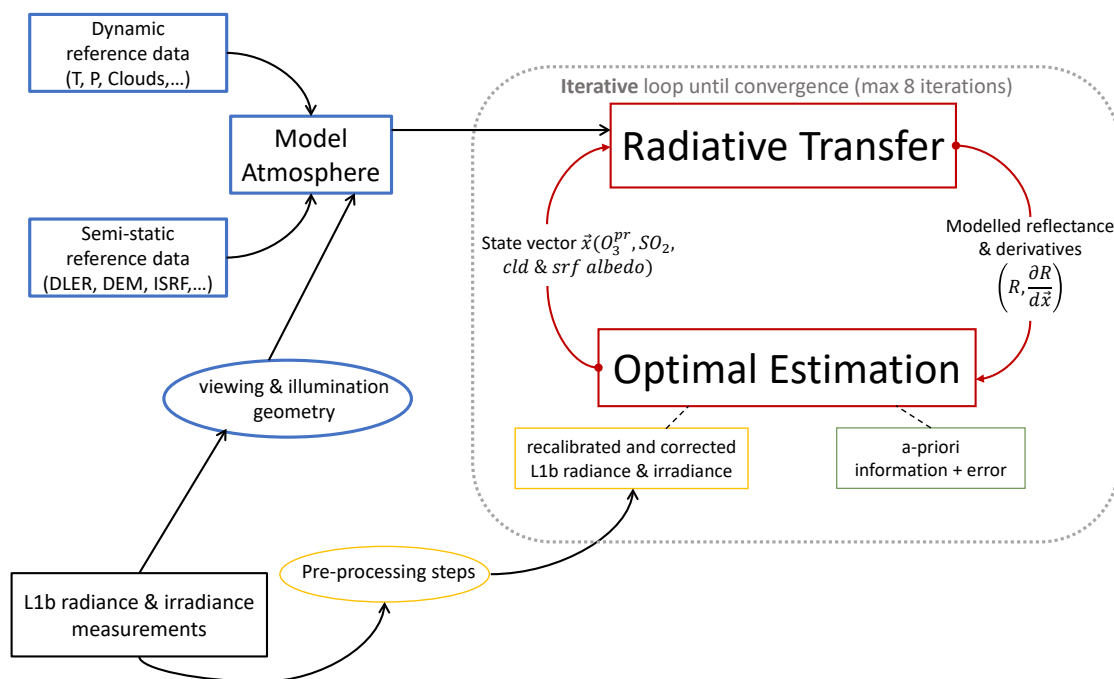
Dynamic reference data (T, P, Clouds,…)

Model Atmosphere

Semi-static reference data (DLER, DEM, ISRF,…)

viewing & illumination geometry

L1b radiance & irradiance measurements

Pre-processing steps

Iterative loop until convergence (max 8 iterations)

Radiative Transfer

State vector $\vec{x}(O_3^{pr}, SO_2, cld \; \& \; srf \; albedo)$

Modelled reflectance & derivatives $\left(R, \frac{\partial R}{d\vec{x}}\right)$

Optimal Estimation

recalibrated and corrected L1b radiance & irradiance

a-priori information + error